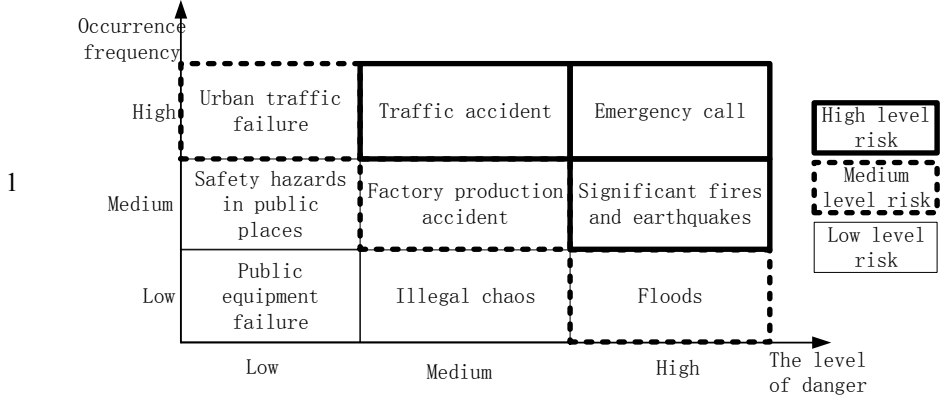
Occurrence frequency

1

| | Low | Medium | High |
|---|---|---|---|
| High | Urban traffic failure | Traffic accident | Emergency call |
| Medium | Safety hazards in public places | Factory production accident | Significant fires and earthquakes |
| Low | Public equipment failure | Illegal chaos | Floods |

The level of danger

High level risk

Medium level risk

Low level risk